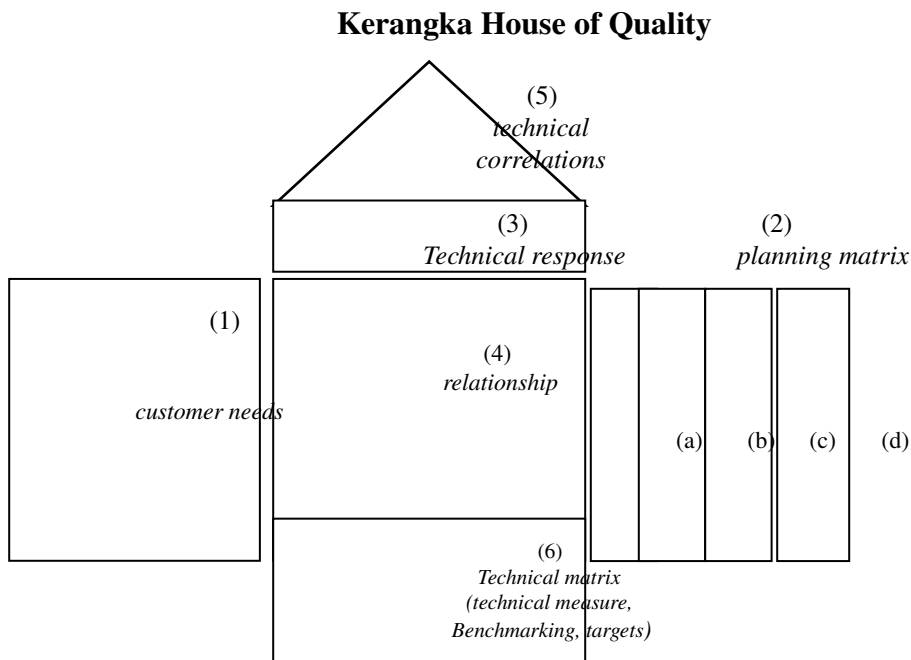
Kerangka House of Quality

(5)
technical correlations

(3)
Technical response

(2)
planning matrix

(1)

customer needs

(4)
relationship

(a) (b) (c) (d)

(6)
Technical matrix
(technical measure,
Benchmarking, targets)